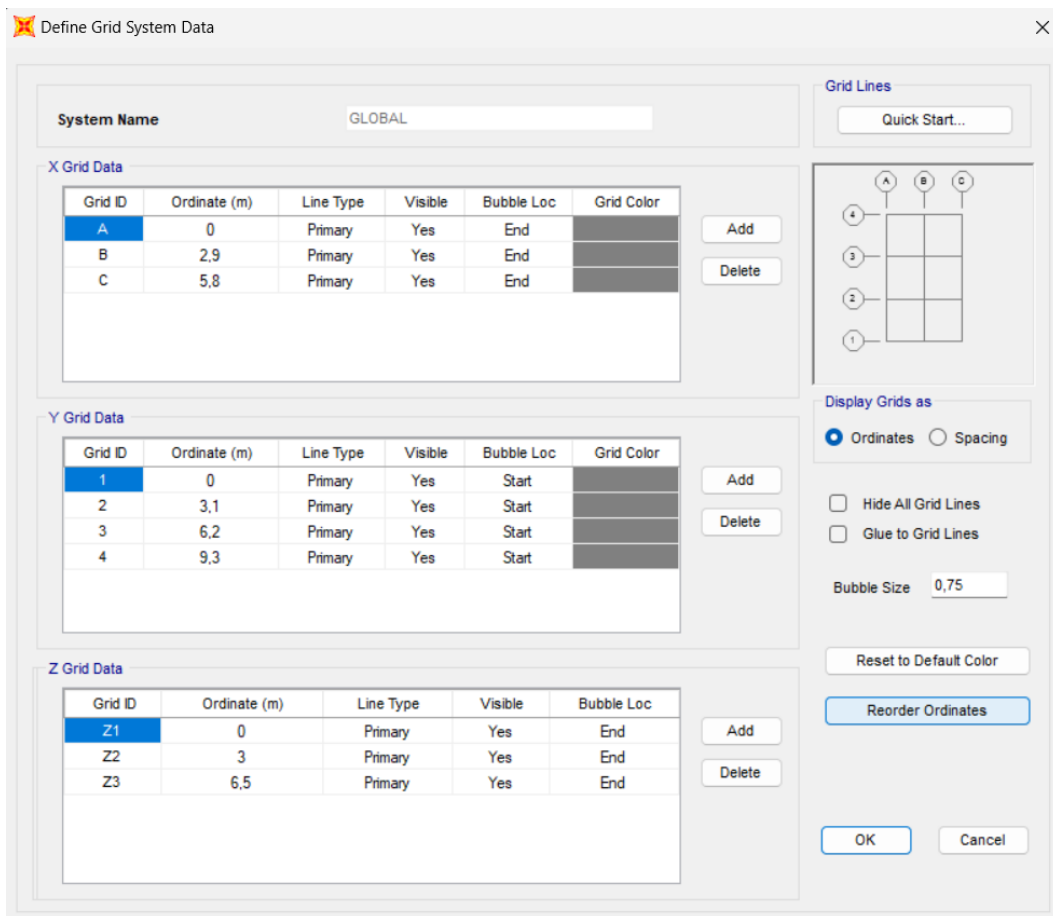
Define Grid System Data

System Name GLOBAL

X Grid Data

| Grid ID | Ordinate (m) | Line Type | Visible | Bubble Loc | Grid Color |
|---|---|---|---|---|---|
| A | 0 | Primary | Yes | End | |
| B | 2,9 | Primary | Yes | End | |
| C | 5,8 | Primary | Yes | End | |

Add
Delete

Y Grid Data

| Grid ID | Ordinate (m) | Line Type | Visible | Bubble Loc | Grid Color |
|---|---|---|---|---|---|
| 1 | 0 | Primary | Yes | Start | |
| 2 | 3,1 | Primary | Yes | Start | |
| 3 | 6,2 | Primary | Yes | Start | |
| 4 | 9,3 | Primary | Yes | Start | |

Add
Delete

Z Grid Data

| Grid ID | Ordinate (m) | Line Type | Visible | Bubble Loc |
|---|---|---|---|---|
| Z1 | 0 | Primary | Yes | End |
| Z2 | 3 | Primary | Yes | End |
| Z3 | 6,5 | Primary | Yes | End |

Add
Delete

Grid Lines
Quick Start...

A B C
4
3
2
1

Display Grids as
Ordinates Spacing

Hide All Grid Lines
Glue to Grid Lines

Bubble Size 0,75

Reset to Default Color
Reorder Ordinates

OK
Cancel